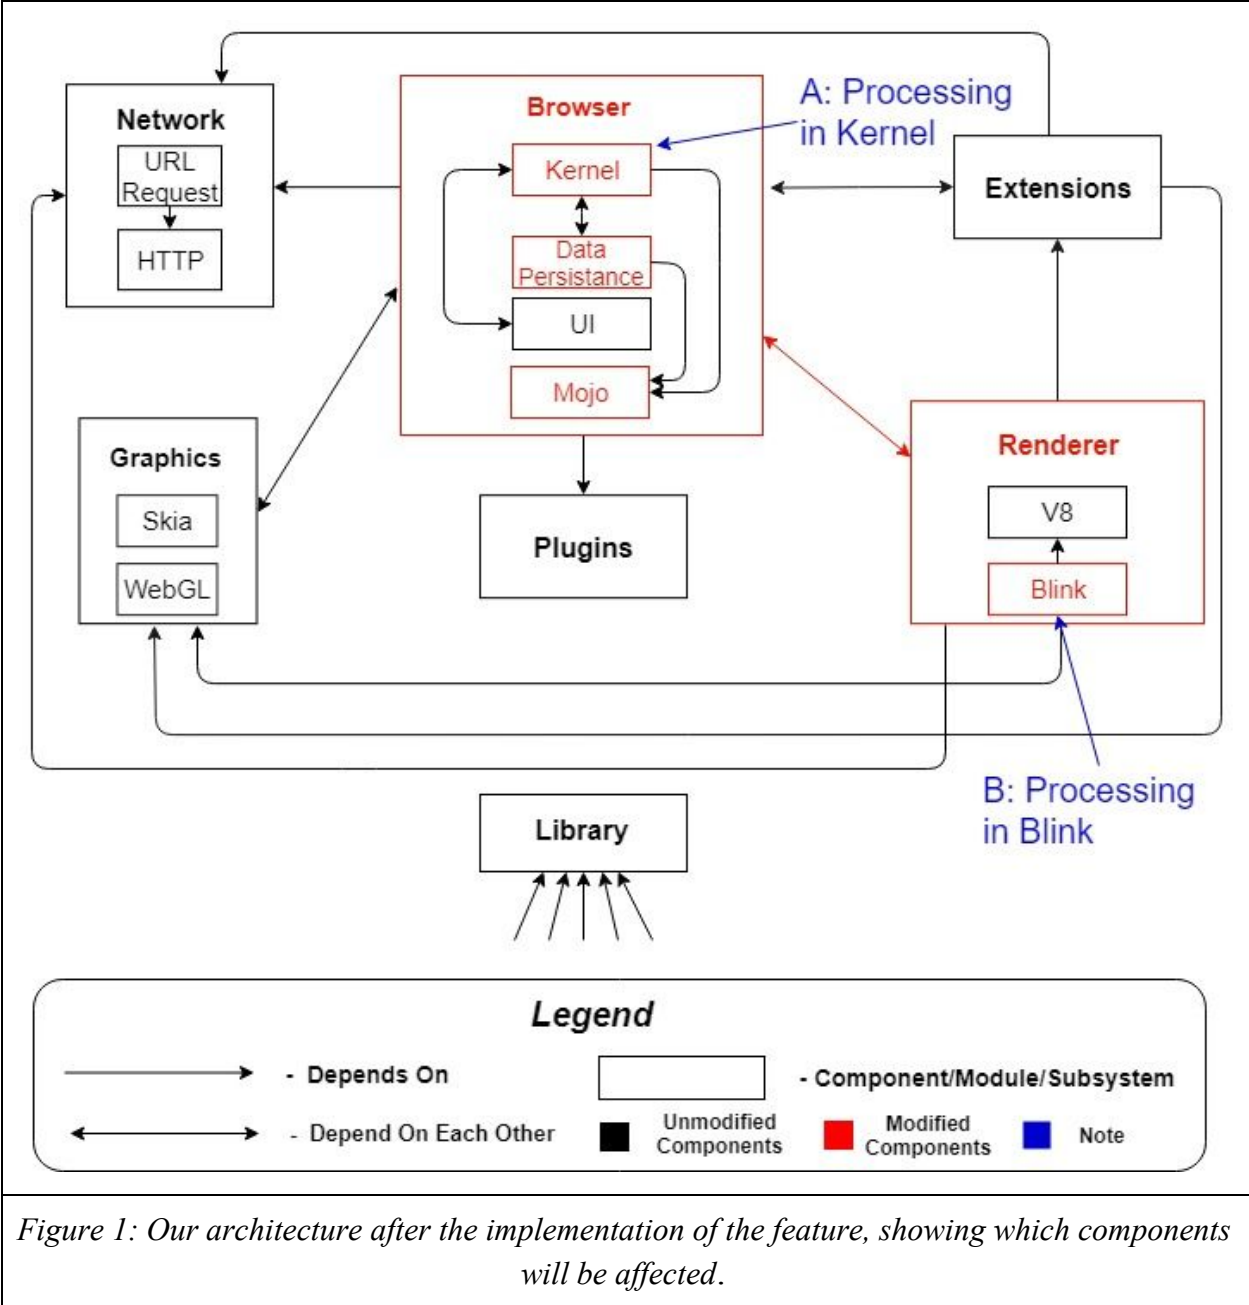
Network
URL Request
HTTP

Browser
Kernel
Data Persistance
UI
Mojo

A: Processing in Kernel

Extensions

Graphics
Skia
WebGL

Plugins

Renderer
V8
Blink

B: Processing in Blink

Library

Legend
- Depends On
- Component/Module/Subsystem
- Depend On Each Other
Unmodified Components
Modified Components
Note

Figure 1: Our architecture after the implementation of the feature, showing which components will be affected.